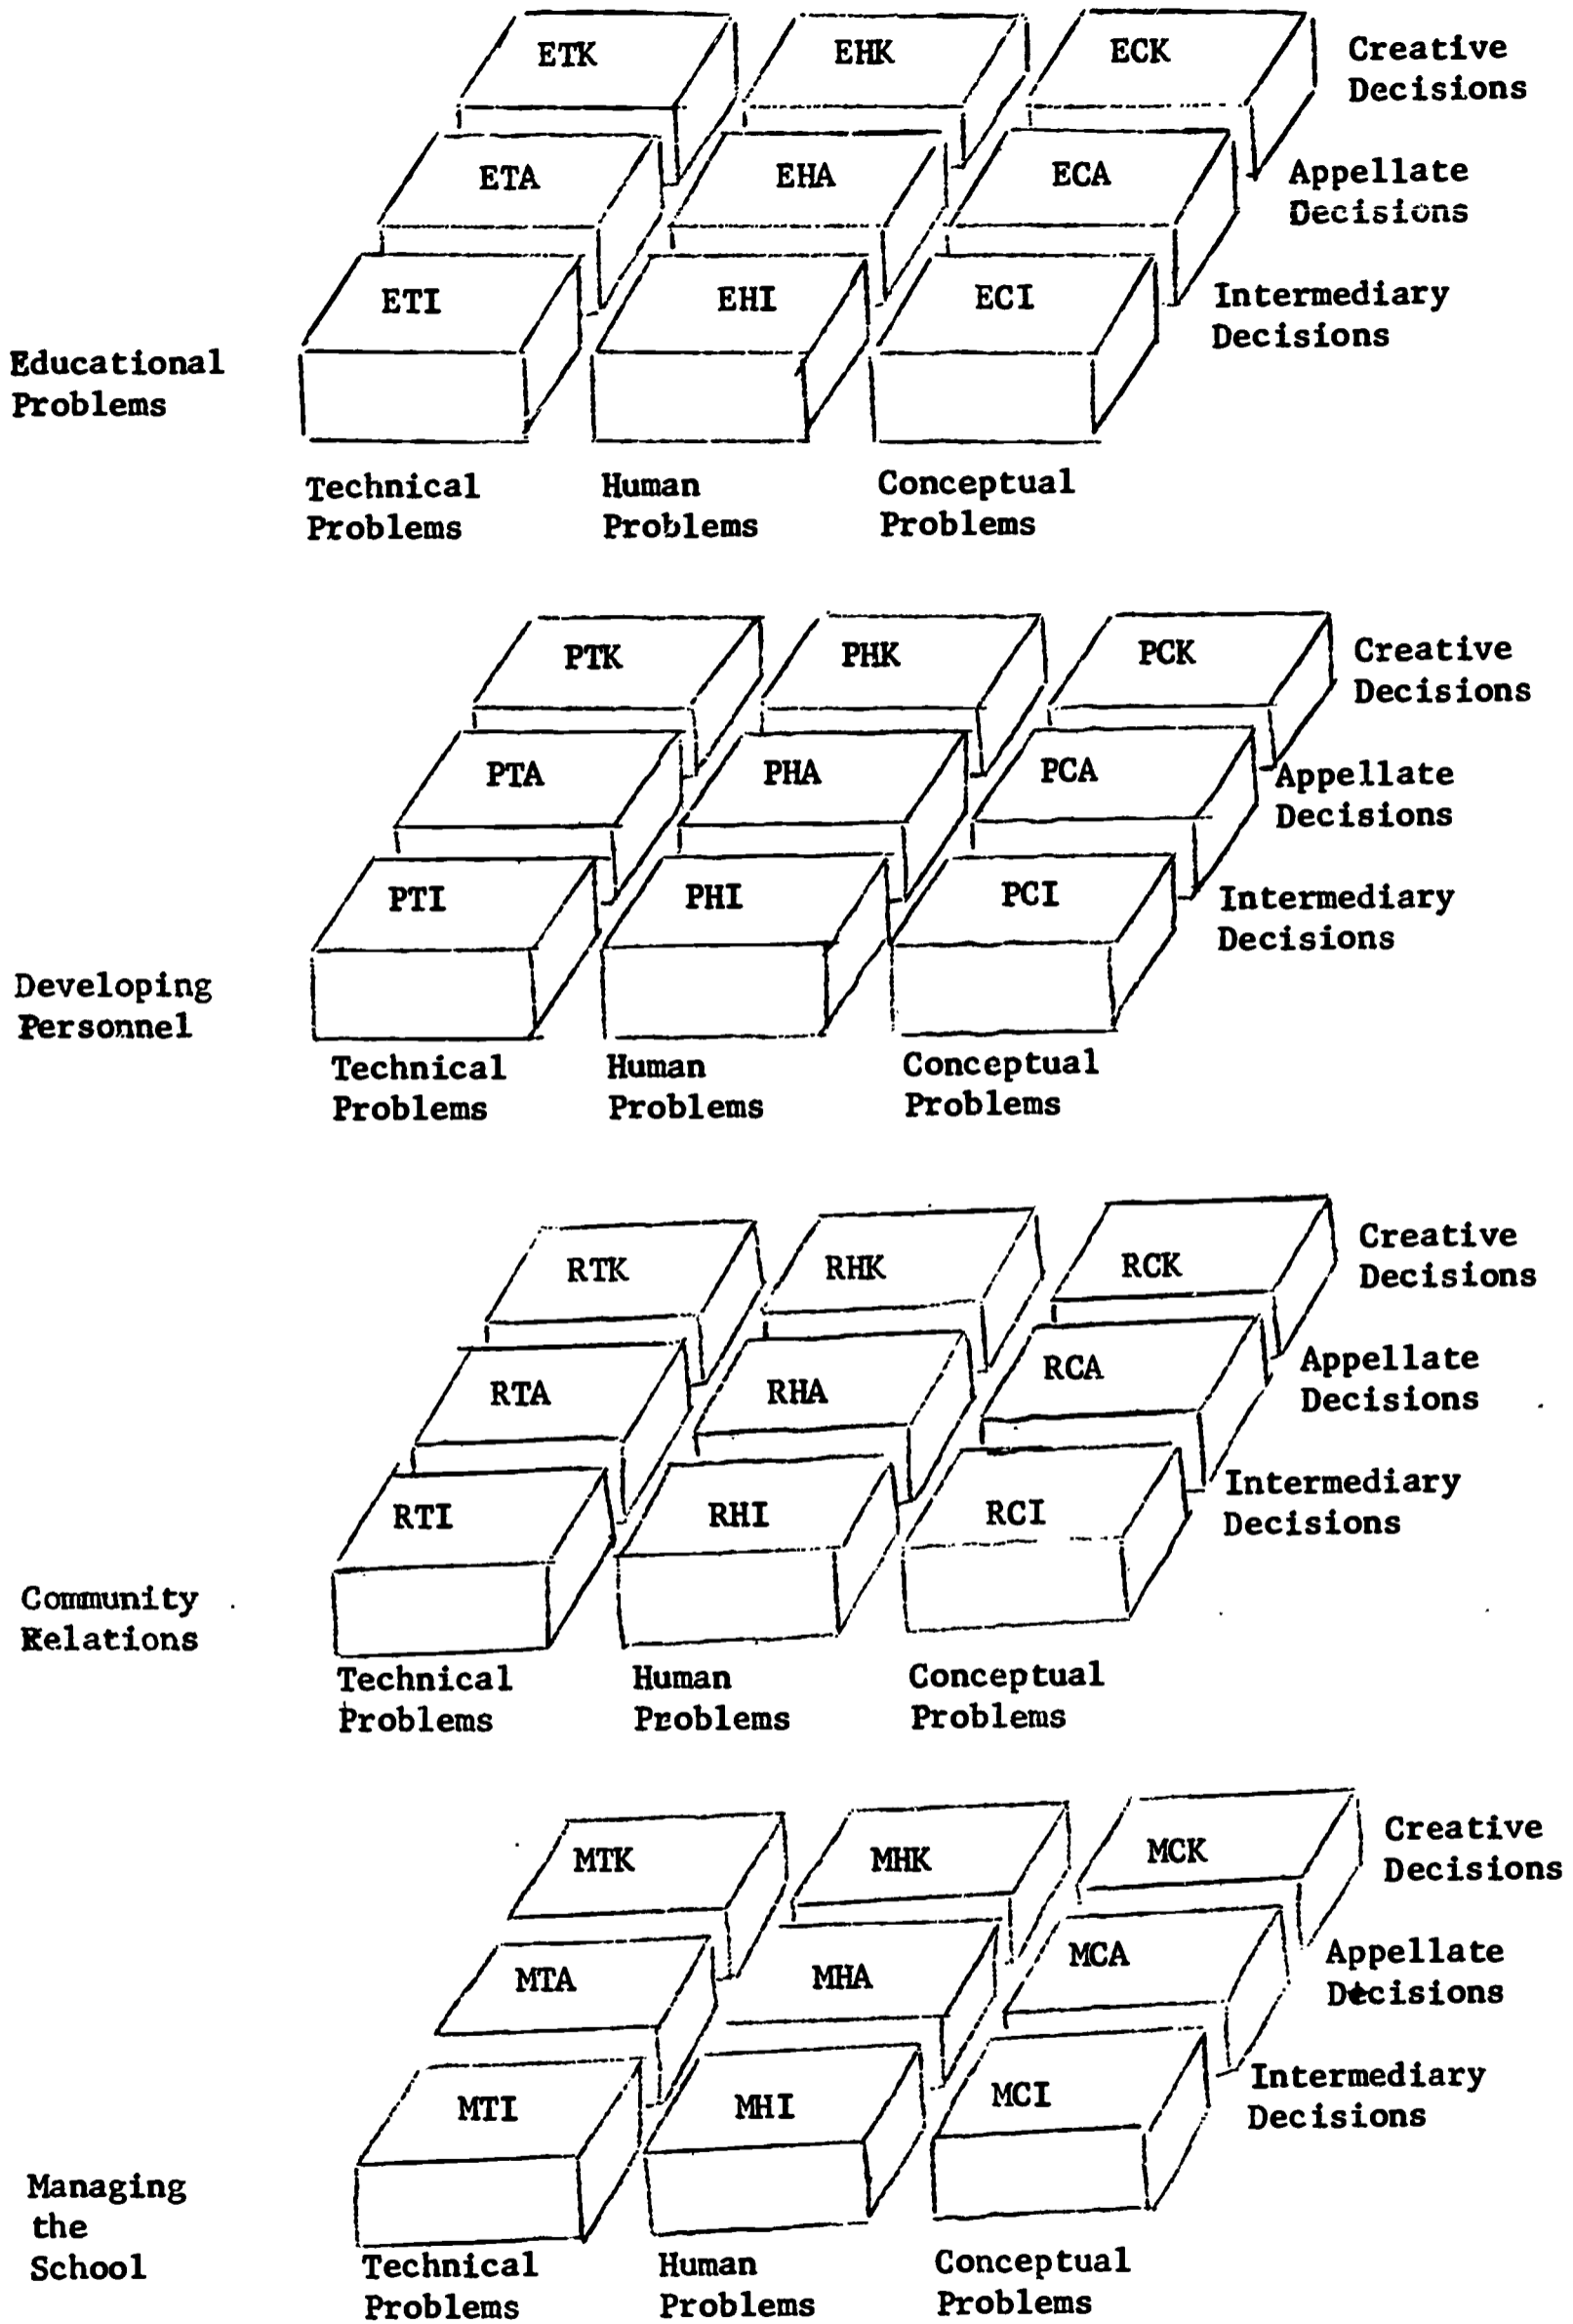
ETK EHK ECK Creative Decisions

ETA EHA ECA Appellate Decisions

ETI EHI ECI Intermediary Decisions

Educational Problems

Technical Problems Human Problems Conceptual Problems

PTK PHK PCK Creative Decisions

PTA PHA PCA Appellate Decisions

PTI PHI PCI Intermediary Decisions

Developing Personnel

Technical Problems Human Problems Conceptual Problems

RTK RHK RCK Creative Decisions

RTA RHA RCA Appellate Decisions

RTI RHI RCI Intermediary Decisions

Community Relations

Technical Problems Human Problems Conceptual Problems

MTK MHK MCK Creative Decisions

MTA MHA MCA Appellate Decisions

MTI MHI MCI Intermediary Decisions

Managing the School

Technical Problems Human Problems Conceptual Problems